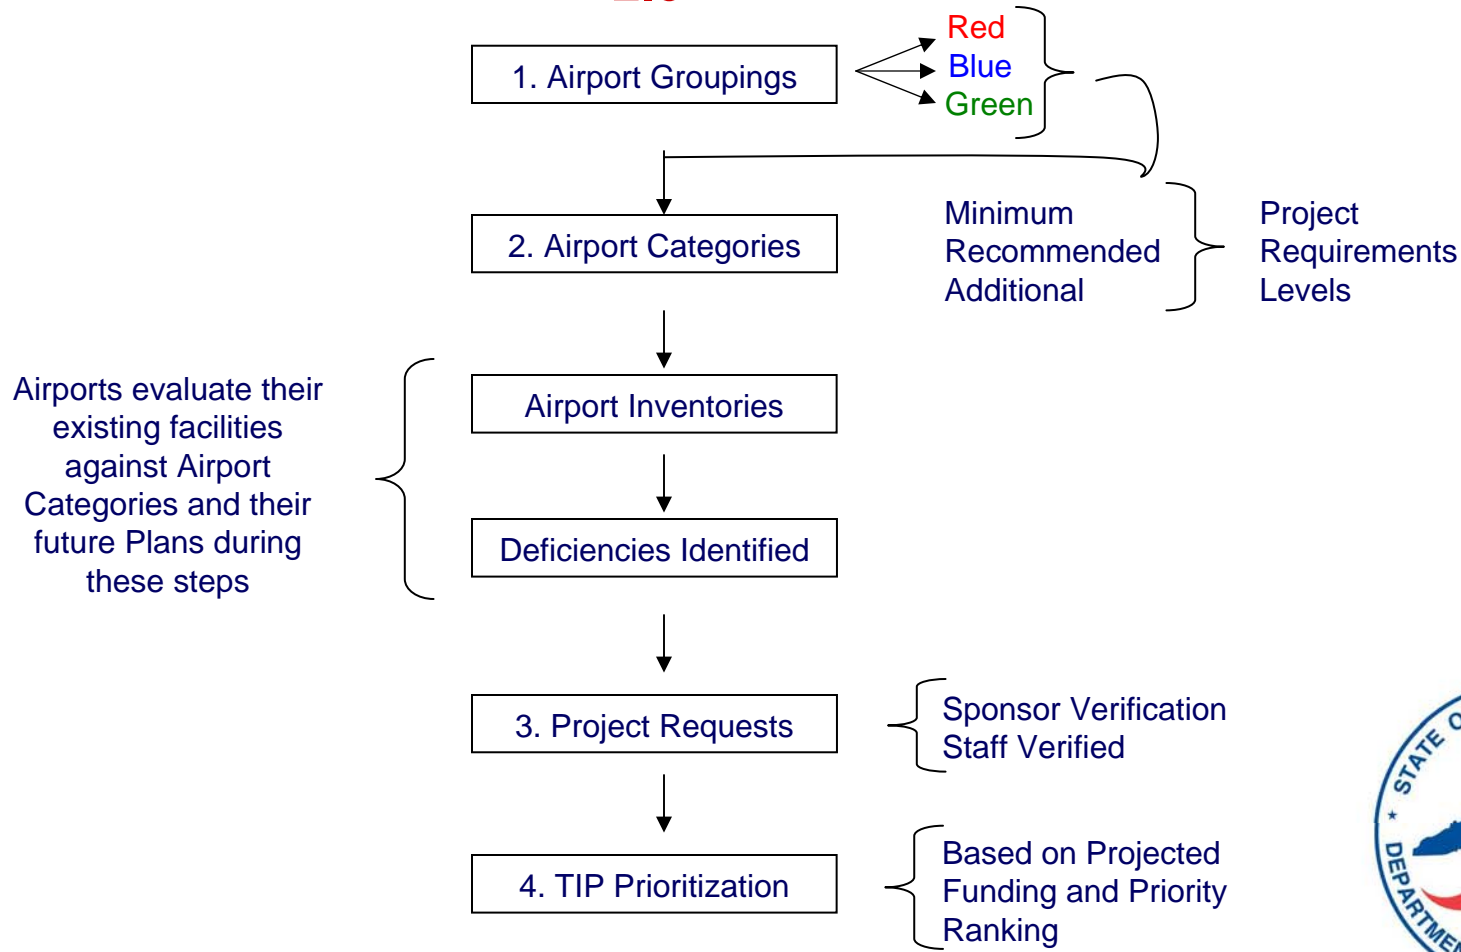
1. Airport Groupings

Red
Blue
Green

2. Airport Categories

Minimum
Recommended
Additional

Project
Requirements
Levels

Airports evaluate their existing facilities against Airport Categories and their future Plans during these steps

Airport Inventories

Deficiencies Identified

3. Project Requests

Sponsor Verification
Staff Verified

4. TIP Prioritization

Based on Projected Funding and Priority Ranking

STATE O
DEPARTME